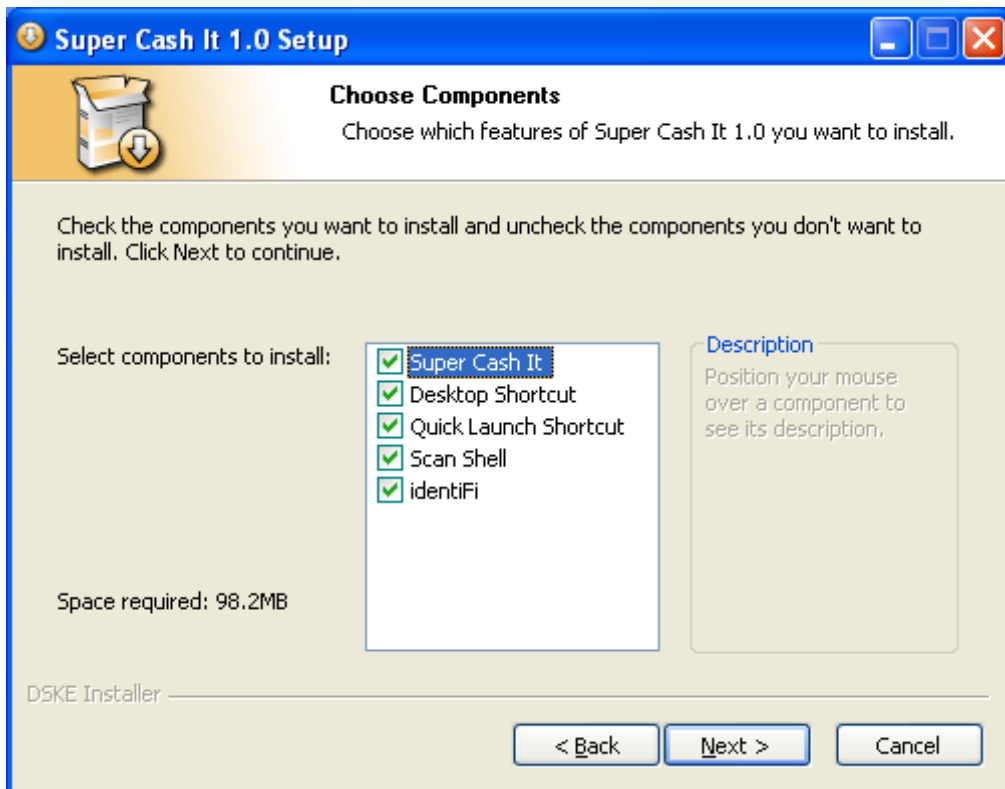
Super Cash It 1.0 Setup

Choose Components

Choose which features of Super Cash It 1.0 you want to install.

Check the components you want to install and uncheck the components you don't want to install. Click Next to continue.

Select components to install:

Super Cash It
Desktop Shortcut
Quick Launch Shortcut
Scan Shell
identiFi

Description

Position your mouse over a component to see its description.

Space required: 98.2MB

DSKE Installer

< Back
Next >
Cancel